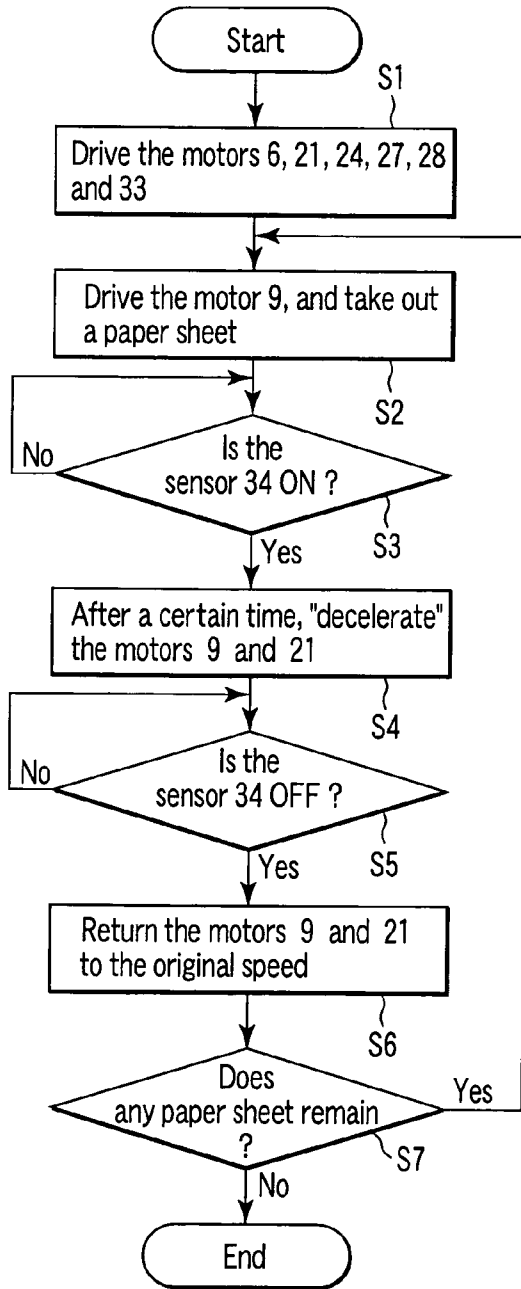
Start

S1

Drive the motors 6, 21, 24, 27, 28 and 33

Drive the motor 9, and take out a paper sheet

S2

No

Is the sensor 34 ON ?

S3

Yes

After a certain time, "decelerate" the motors 9 and 21

S4

No

Is the sensor 34 OFF ?

S5

Yes

Return the motors 9 and 21 to the original speed

S6

Does any paper sheet remain ?

Yes

S7

No

End